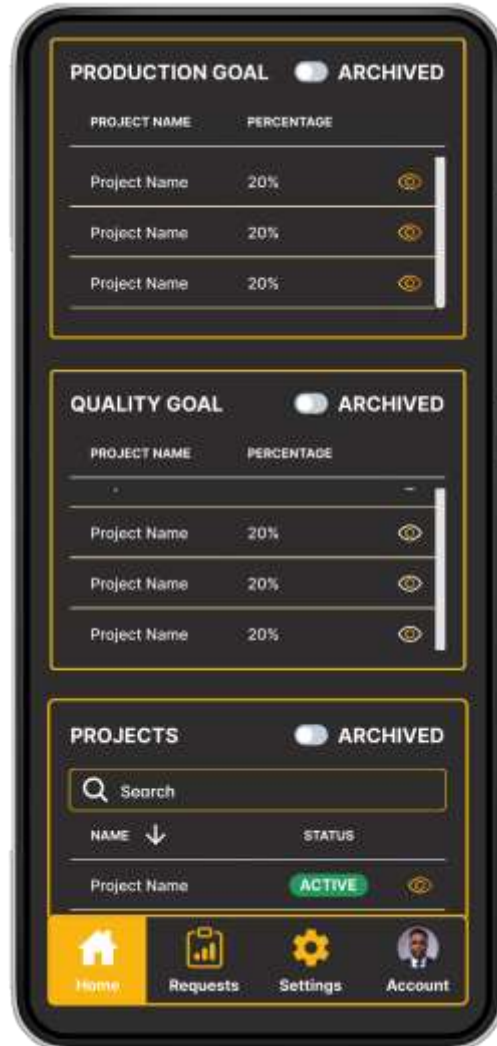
PRODUCTION GOAL ARCHIVED

| PROJECT NAME | PERCENTAGE |
|---|---|
| Project Name | 20% |
| Project Name | 20% |
| Project Name | 20% |

QUALITY GOAL ARCHIVED

| PROJECT NAME | PERCENTAGE |
|---|---|
| Project Name | 20% |
| Project Name | 20% |
| Project Name | 20% |

PROJECTS ARCHIVED

Search

| NAME | STATUS |
|---|---|
| Project Name | ACTIVE |

Home Requests Settings Account